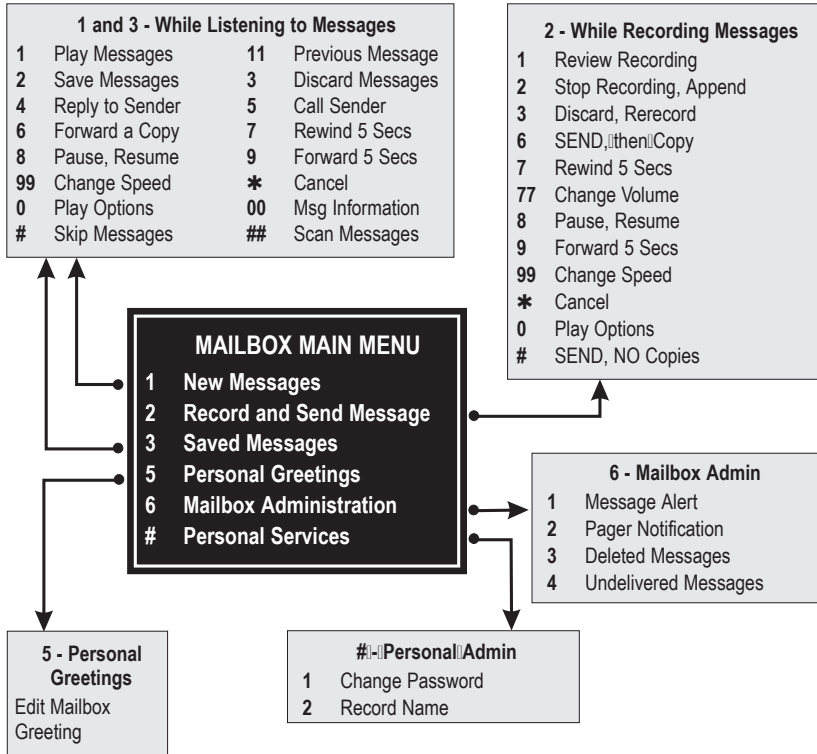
1 and 3 - While Listening to Messages

| | | | |
|---|---|---|---|
| 1 | Play Messages | 11 | Previous Message |
| 2 | Save Messages | 3 | Discard Messages |
| 4 | Reply to Sender | 5 | Call Sender |
| 6 | Forward a Copy | 7 | Rewind 5 Secs |
| 8 | Pause, Resume | 9 | Forward 5 Secs |
| 99 | Change Speed | ✱ | Cancel |
| 0 | Play Options | 00 | Msg Information |
| # | Skip Messages | ## | Scan Messages |

2 - While Recording Messages
1 Review Recording
2 Stop Recording, Append
3 Discard, Rerecord
6 SEND, then Copy
7 Rewind 5 Secs
77 Change Volume
8 Pause, Resume
9 Forward 5 Secs
99 Change Speed
✱ Cancel
0 Play Options
# SEND, NO Copies

MAILBOX MAIN MENU
1 New Messages
2 Record and Send Message
3 Saved Messages
5 Personal Greetings
6 Mailbox Administration
# Personal Services

6 - Mailbox Admin
1 Message Alert
2 Pager Notification
3 Deleted Messages
4 Undelivered Messages

5 - Personal Greetings
Edit Mailbox Greeting

# - Personal Admin
1 Change Password
2 Record Name